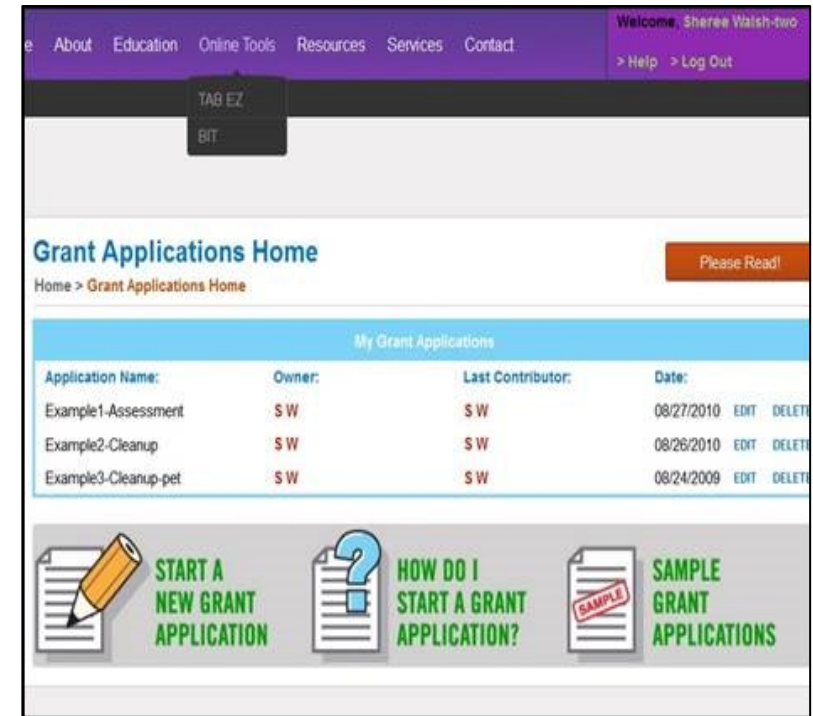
e About Education Online Tools Resources Services Contact

Welcome, Sheree Walsh-two
> Help > Log Out

TAB EZ
BIT

Grant Applications Home
Home > Grant Applications Home

Please Read!

| My Grant Applications | | | | |
|---|---|---|---|---|
| Application Name: | Owner: | Last Contributor: | Date: | |
| Example1-Assessment | S W | S W | 08/27/2010 | EDIT DELET |
| Example2-Cleanup | S W | S W | 08/26/2010 | EDIT DELET |
| Example3-Cleanup-pet | S W | S W | 08/24/2009 | EDIT DELET |

START A NEW GRANT APPLICATION

HOW DO I START A GRANT APPLICATION?

SAMPLE

SAMPLE GRANT APPLICATIONS